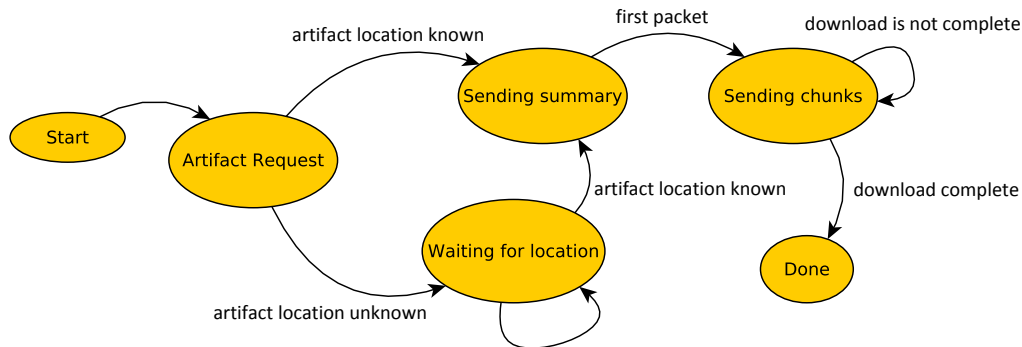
first packet

download is not complete

artifact location known

Sending summary

Sending chunks

Start

Artifact Request

artifact location known

download complete

Waiting for location

Done

artifact location unknown